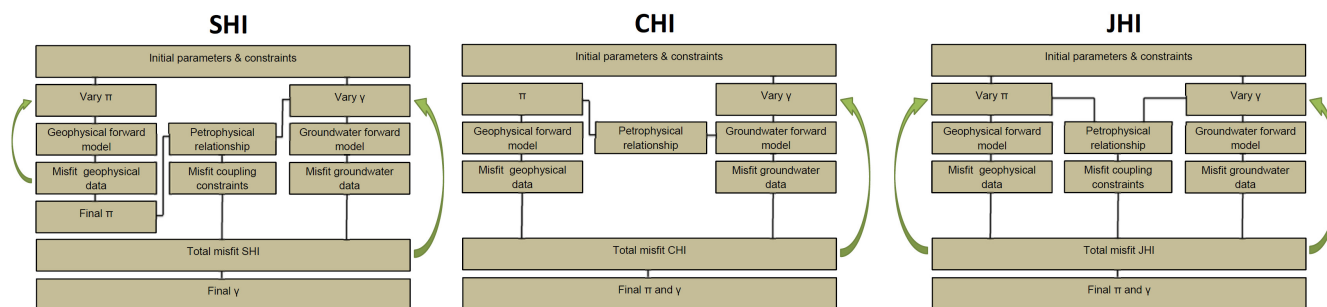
SHI

Initial parameters & constraints

Vary π

Geophysical forward model

Misfit geophysical data

Final π

Petrophysical relationship

Misfit coupling constraints

Vary γ

Groundwater forward model

Misfit groundwater data

Total misfit SHI

Final γ

CHI

Initial parameters & constraints

π

Geophysical forward model

Misfit geophysical data

Petrophysical relationship

Vary γ

Groundwater forward model

Misfit groundwater data

Total misfit CHI

Final π and γ

JHI

Initial parameters & constraints

Vary π

Geophysical forward model

Misfit geophysical data

Petrophysical relationship

Misfit coupling constraints

Vary γ

Groundwater forward model

Misfit groundwater data

Total misfit JHI

Final π and γ